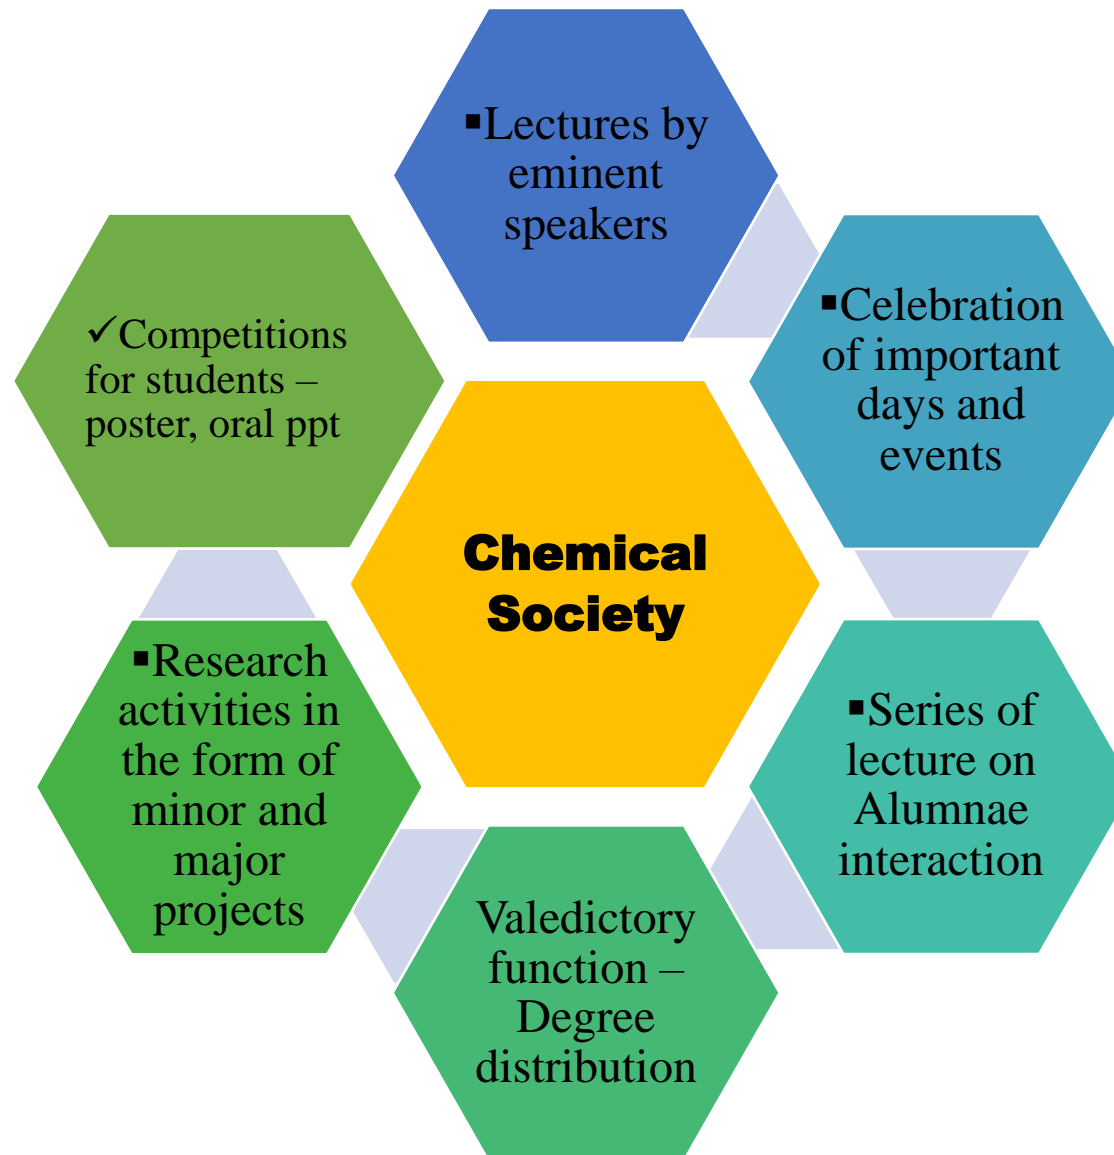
▪Lectures by eminent speakers

▪Celebration of important days and events

▪Series of lecture on Alumnae interaction

Valedictory function – Degree distribution

▪Research activities in the form of minor and major projects

✓Competitions for students – poster, oral ppt

Chemical Society